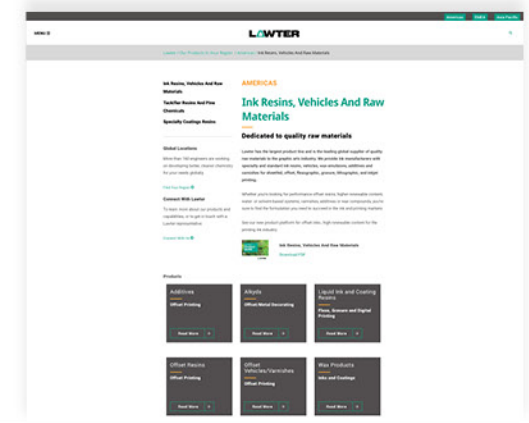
Americas Global Asia Pacific

MENU

LAWTER

Lawter / Our Products In Your Region / Americas / Ink Resins, Vehicles And Raw Materials

Ink Resins, Vehicles And Raw Materials

Tackifier Resins And Fine Chemicals

Specialty Coatings Resins

Global Locations

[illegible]

Find Our Region

Connect With Lawter

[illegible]

Contact With Us

AMERICAS

Ink Resins, Vehicles And Raw Materials

Dedicated to quality raw materials

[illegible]

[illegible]

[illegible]

Ink Resins, Vehicles And Raw Materials

Download PDF

Products

Additives
Offset Printing
Read More

Alkyds
Offset/Metal Decorating
Read More

Liquid Ink and Coating Resins
Flexo, Gravure and Digital Printing
Read More

Offset Resins
Offset Printing
Read More

Offset Vehicles/Varnishes
Offset Printing
Read More

Wax Products
Inks and Coatings
Read More